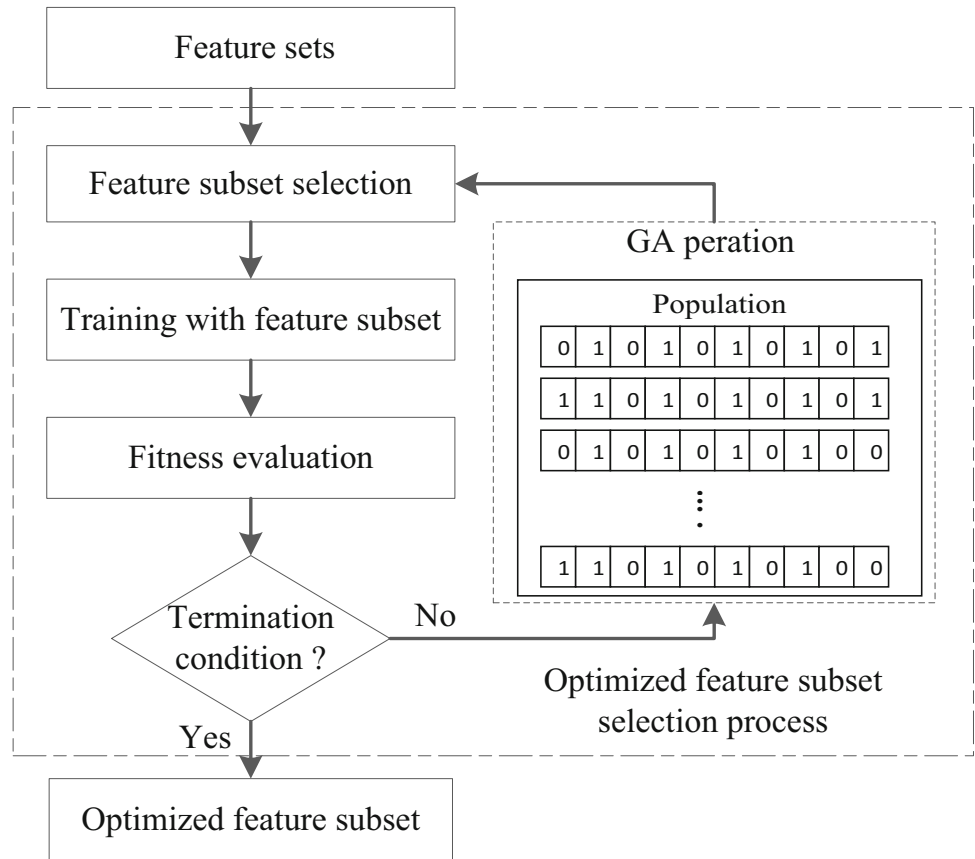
Feature sets

Feature subset selection

Training with feature subset

Fitness evaluation

Termination condition ?

No

Yes

Optimized feature subset

GA peration

Population

| 0 | 1 | 0 | 1 | 0 | 1 | 0 | 1 | 0 | 1 |
|---|---|---|---|---|---|---|---|---|---|
| 1 | 1 | 0 | 1 | 0 | 1 | 0 | 1 | 0 | 1 |
| 0 | 1 | 0 | 1 | 0 | 1 | 0 | 1 | 0 | 0 |
| ⋮ | | | | | | | | | |
| 1 | 1 | 0 | 1 | 0 | 1 | 0 | 1 | 0 | 0 |

Optimized feature subset selection process